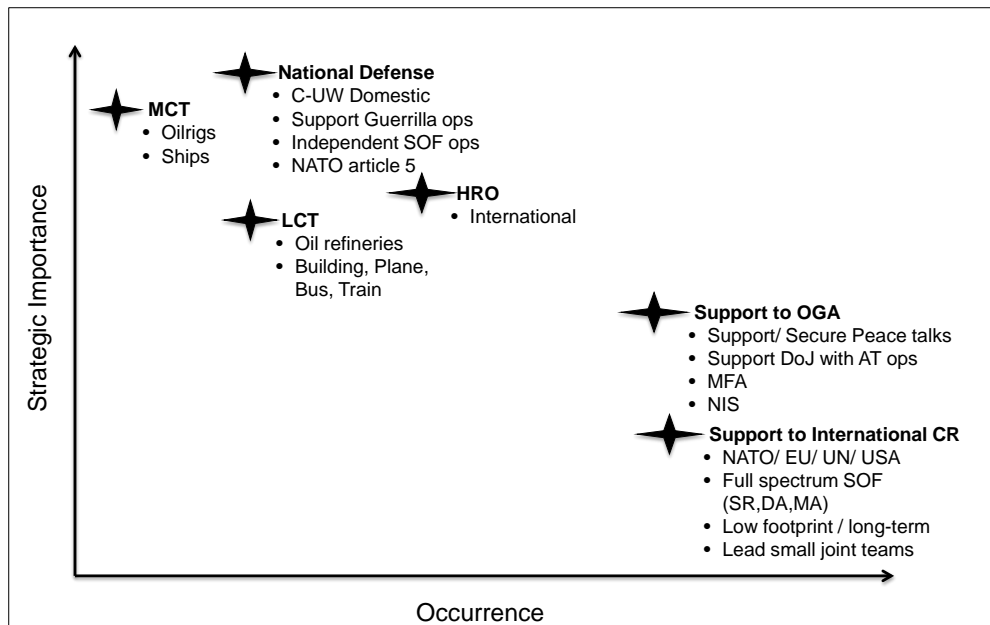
National Defense
- C-UW Domestic
- Support Guerrilla ops
- Independent SOF ops
- NATO article 5

MCT
- Oilrigs
- Ships

HRO
- International

LCT
- Oil refineries
- Building, Plane, Bus, Train

Support to OGA
- Support/ Secure Peace talks
- Support DoJ with AT ops
- MFA
- NIS

Support to International CR
- NATO/ EU/ UN/ USA
- Full spectrum SOF (SR,DA,MA)
- Low footprint / long-term
- Lead small joint teams

Strategic Importance

Occurrence